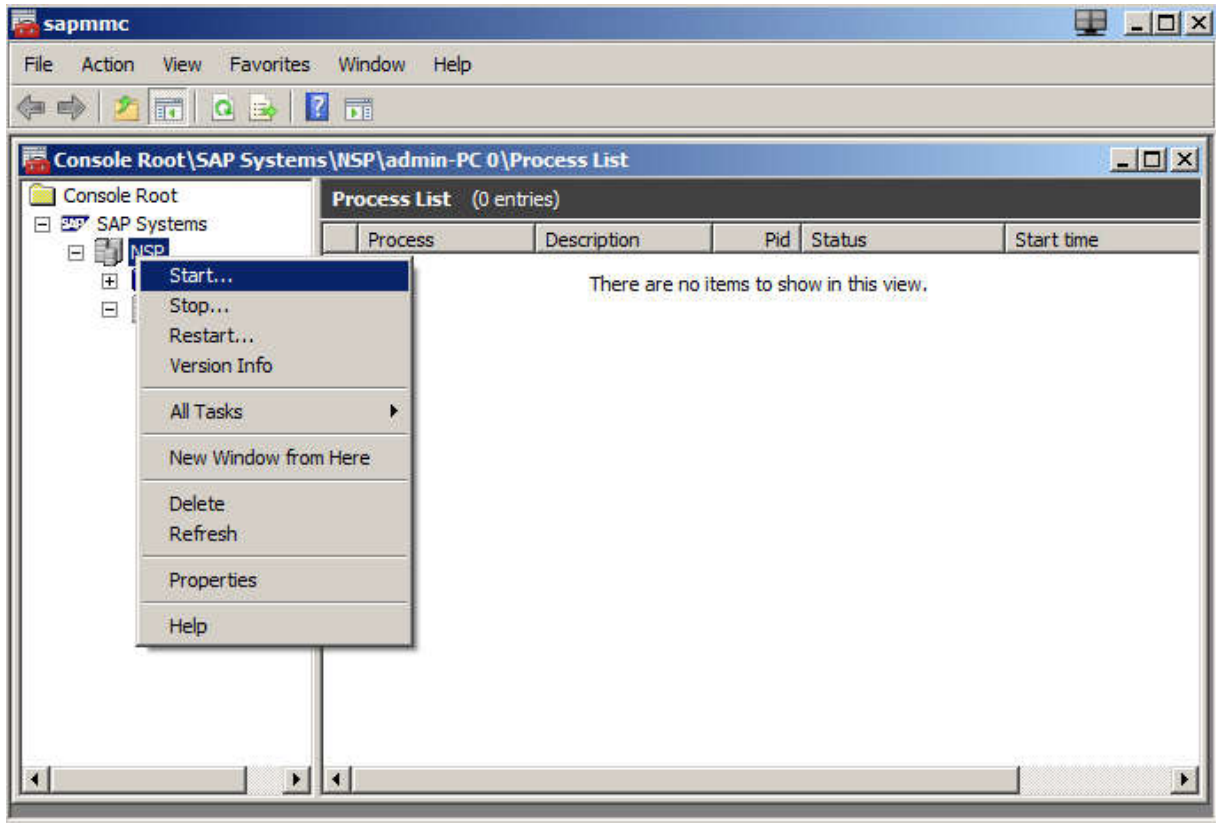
sapmmc

File Action View Favorites Window Help

Console Root\SAP Systems\NSP\admin-PC 0\Process List

Console Root
SAP Systems
NSP

Process List (0 entries)

| Process | Description | Pid | Status | Start time |
|---|---|---|---|---|

There are no items to show in this view.

Start...
Stop...
Restart...
Version Info

All Tasks

New Window from Here

Delete
Refresh

Properties

Help